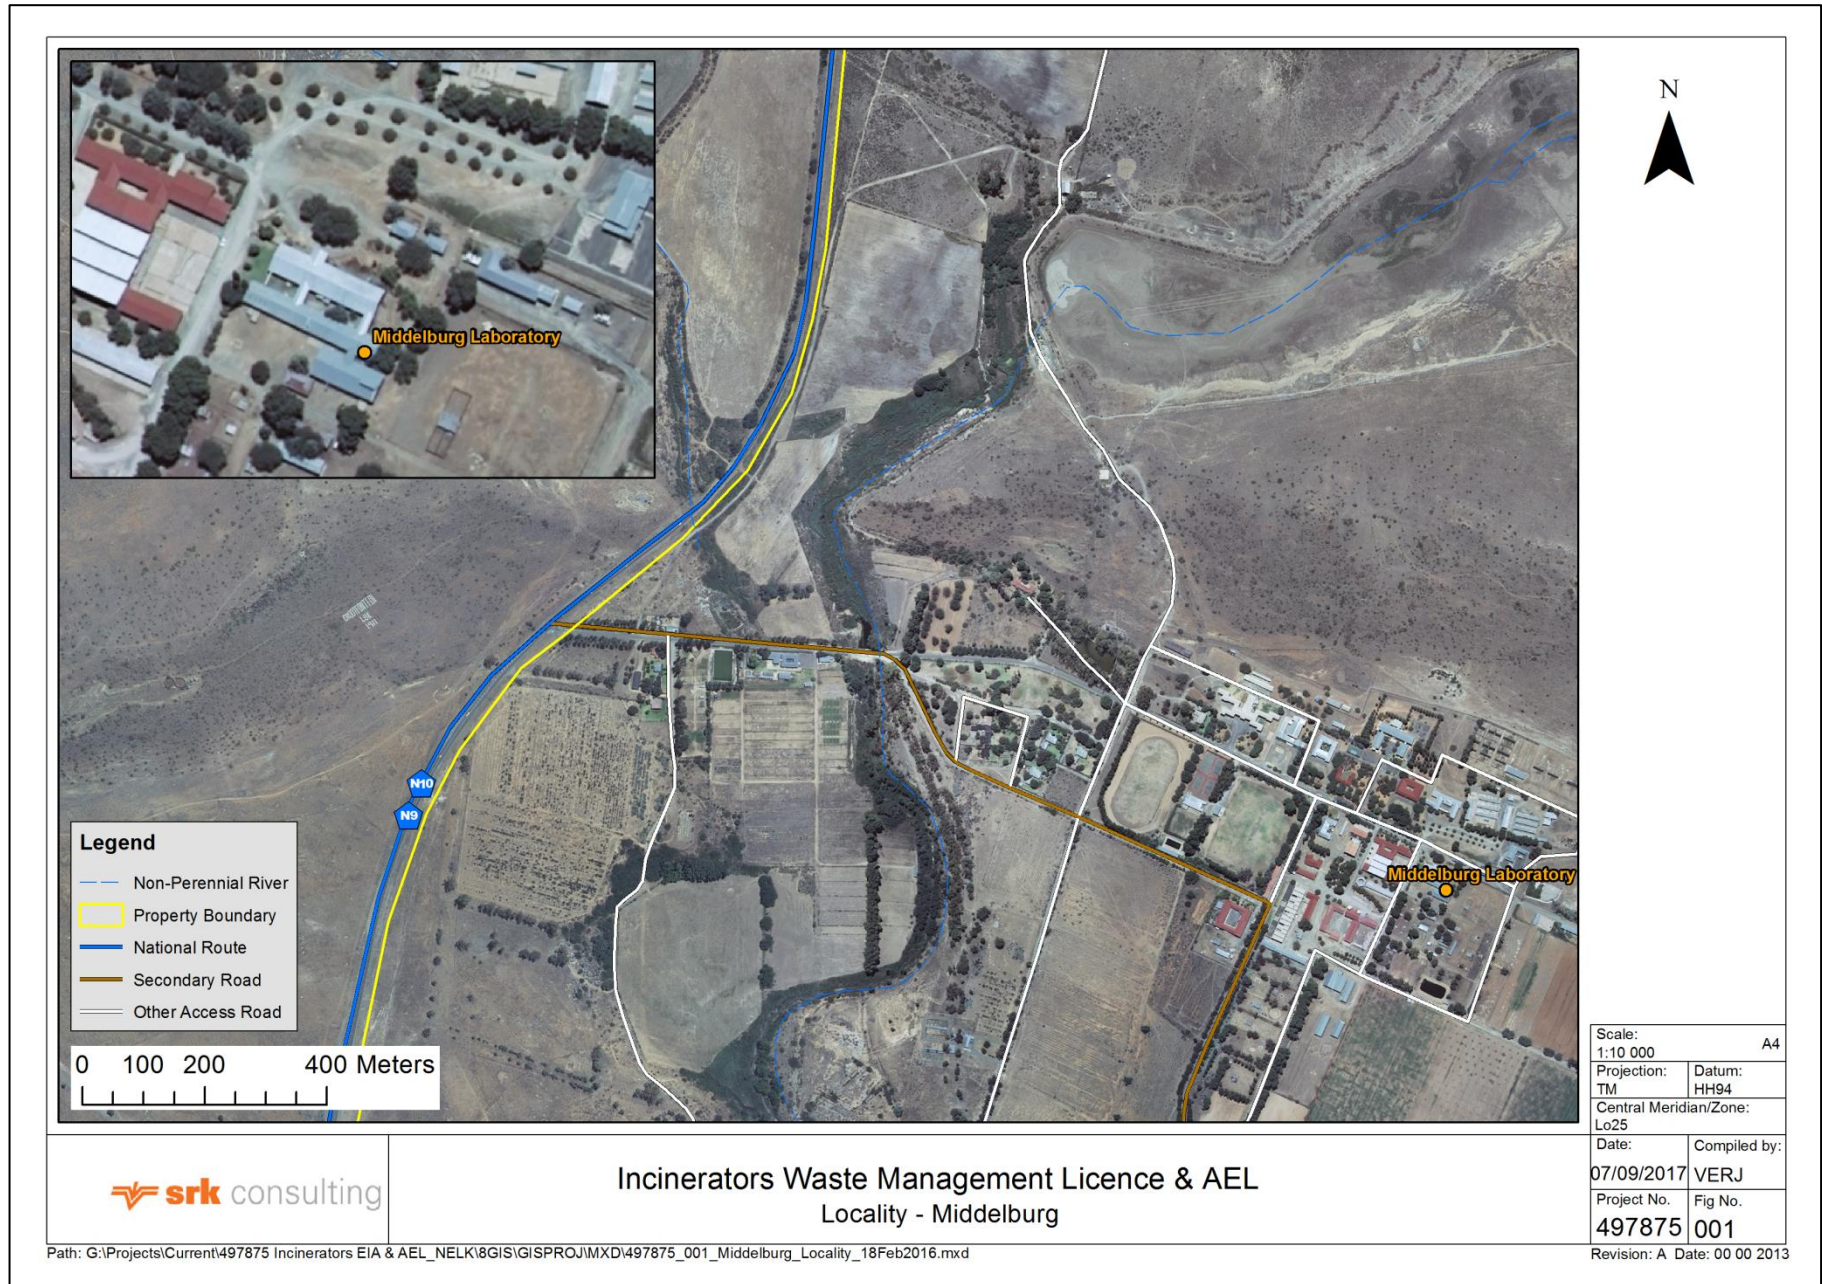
Middelburg Laboratory

N

N10

N9

Middelburg Laboratory

Legend
Non-Perennial River
Property Boundary
National Route
Secondary Road
Other Access Road

0 100 200 400 Meters

Scale: 1:10 000 A4
Projection: TM
Datum: HH94
Central Meridian/Zone: Lo25
Date: 07/09/2017
Compiled by: VERJ
Project No. 497875
Fig No. 001

srk consulting

Incinerators Waste Management Licence & AEL
Locality - Middelburg

Path: G:\Projects\Current\497875 Incinerators EIA & AEL_NELK\8GIS\GISPROJ\MXD\497875_001_Middelburg_Locality_18Feb2016.mxd

Revision: A Date: 00 00 2013